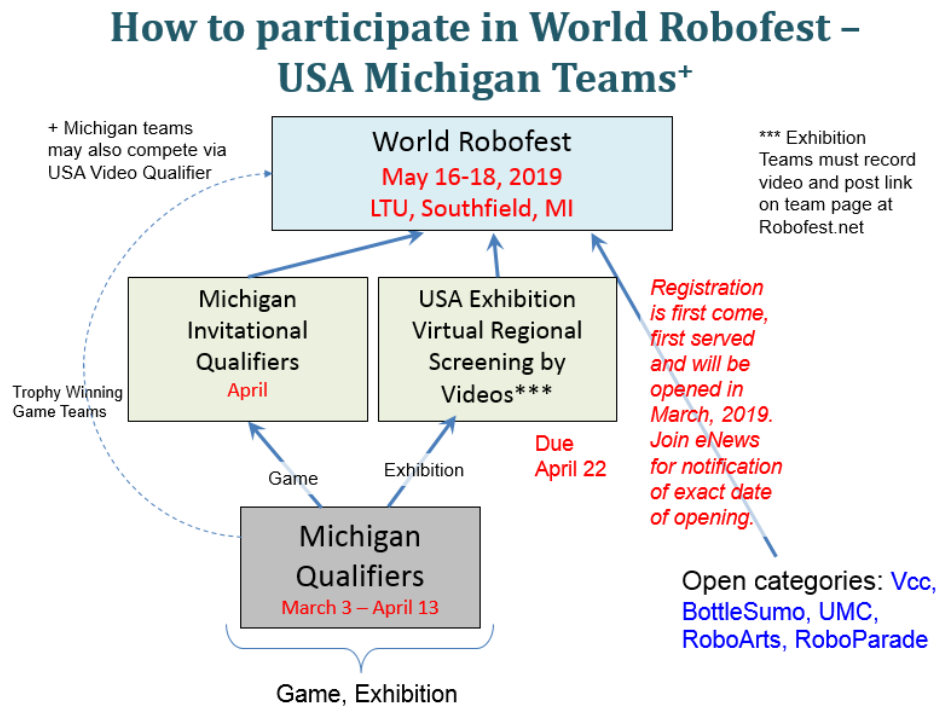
How to participate in World Robofest – USA Michigan Teams+

+ Michigan teams may also compete via USA Video Qualifier

World Robofest
May 16-18, 2019
LTU, Southfield, MI

*** Exhibition Teams must record video and post link on team page at Robofest.net

Michigan Invitational Qualifiers
April

USA Exhibition Virtual Regional Screening by Videos***

Registration is first come, first served and will be opened in March, 2019. Join eNews for notification of exact date of opening.

Trophy Winning Game Teams

Due April 22

Game

Exhibition

Michigan Qualifiers
March 3 – April 13

Open categories: Vcc, BottleSumo, UMC, RoboArts, RoboParade

Game, Exhibition